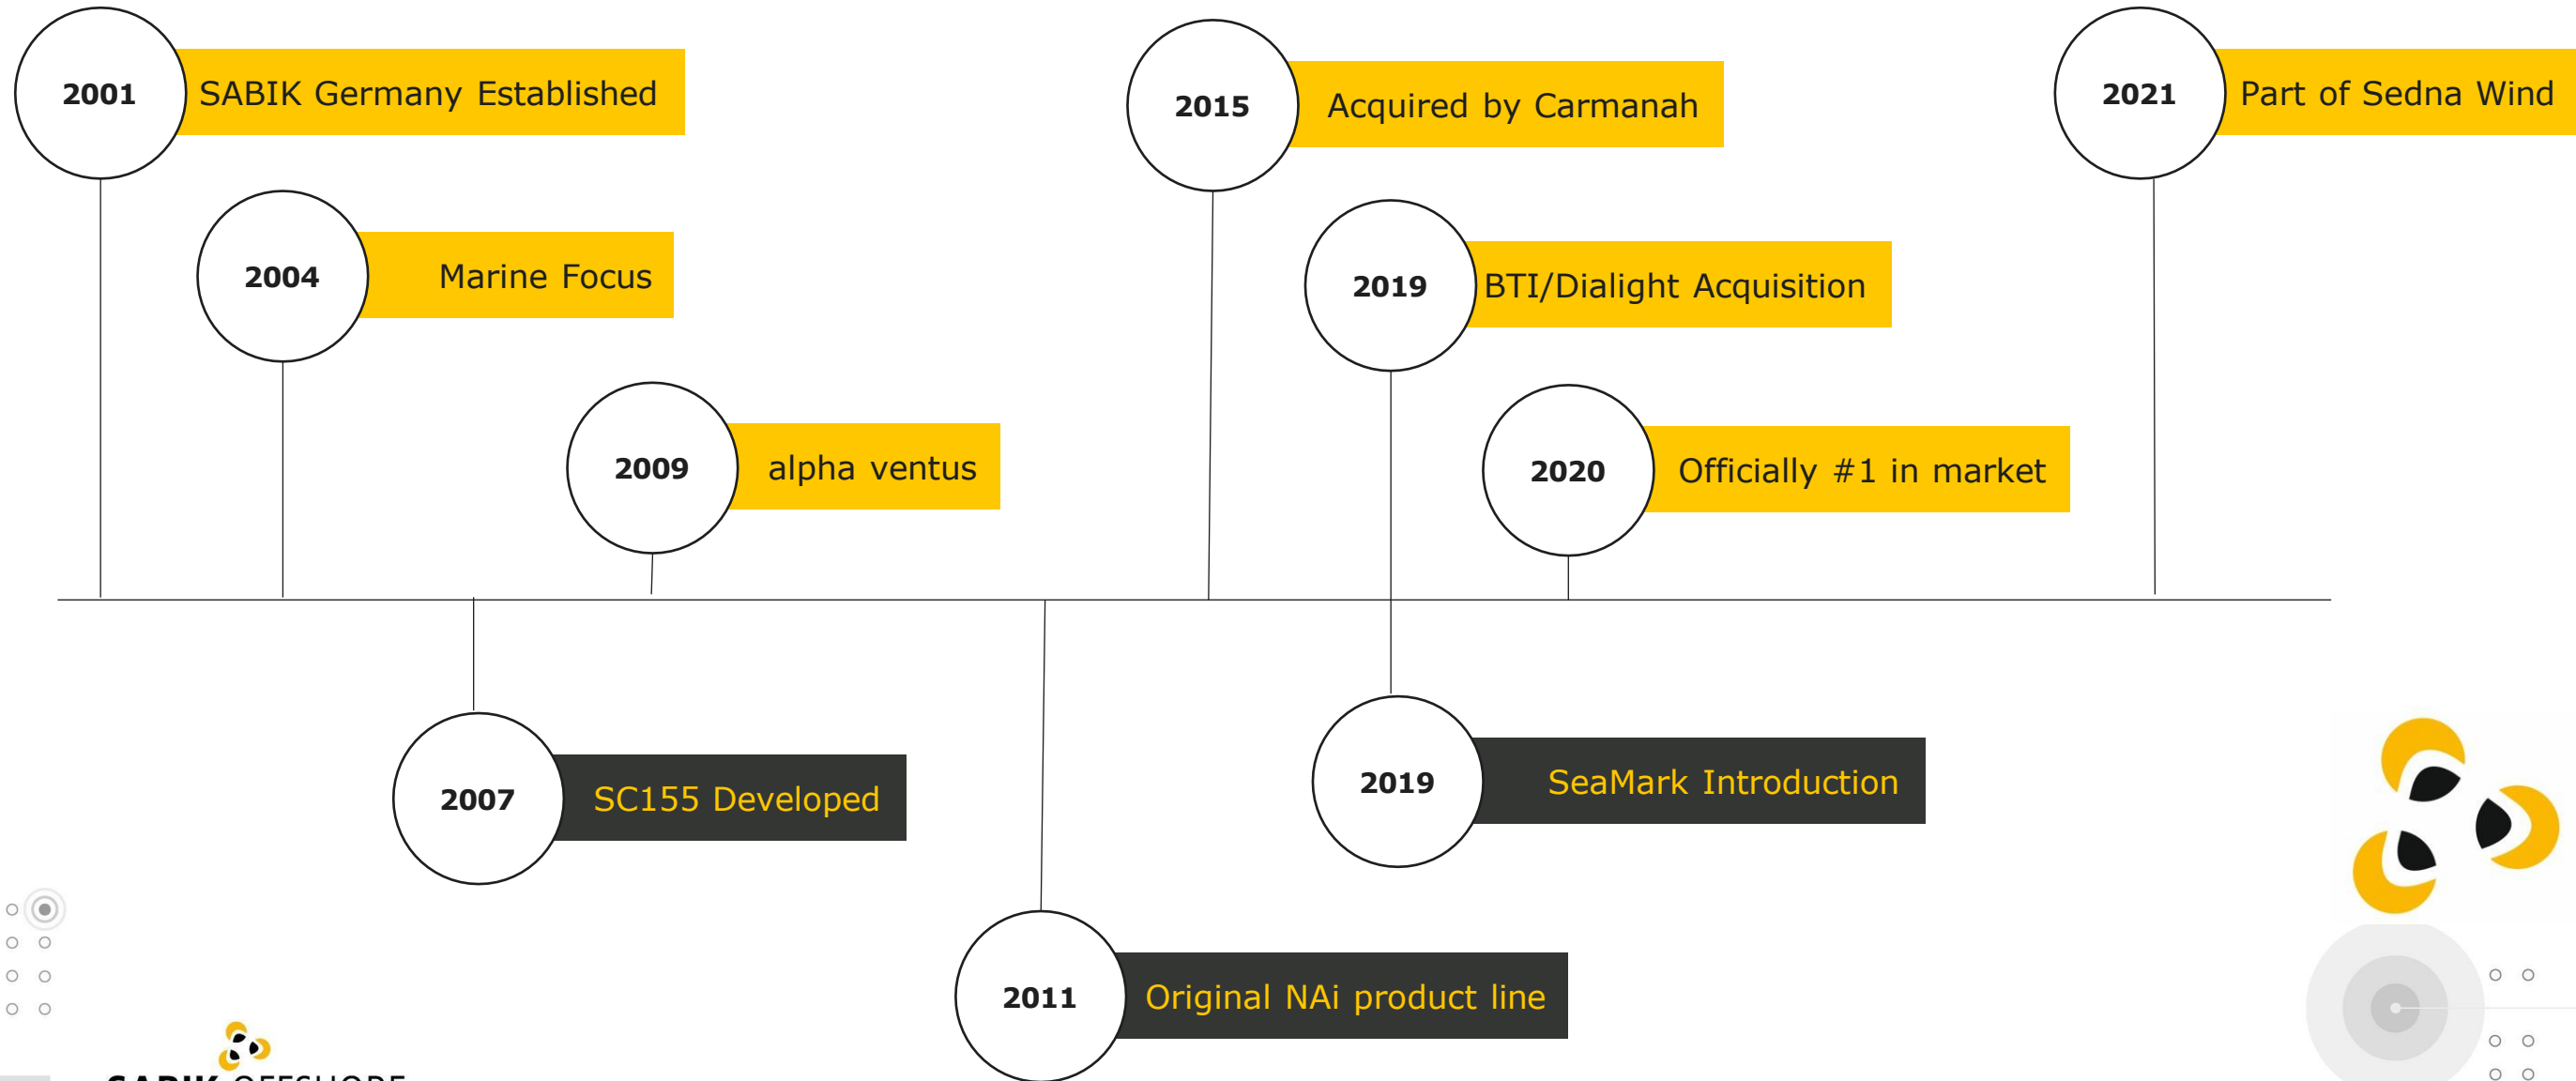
2001 SABIK Germany Established

2004 Marine Focus

2009 alpha ventus

2015 Acquired by Carmanah

2019 BTI/Dialight Acquisition

2020 Officially #1 in market

2021 Part of Sedna Wind

2007 SC155 Developed

2011 Original NAi product line

2019 SeaMark Introduction

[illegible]